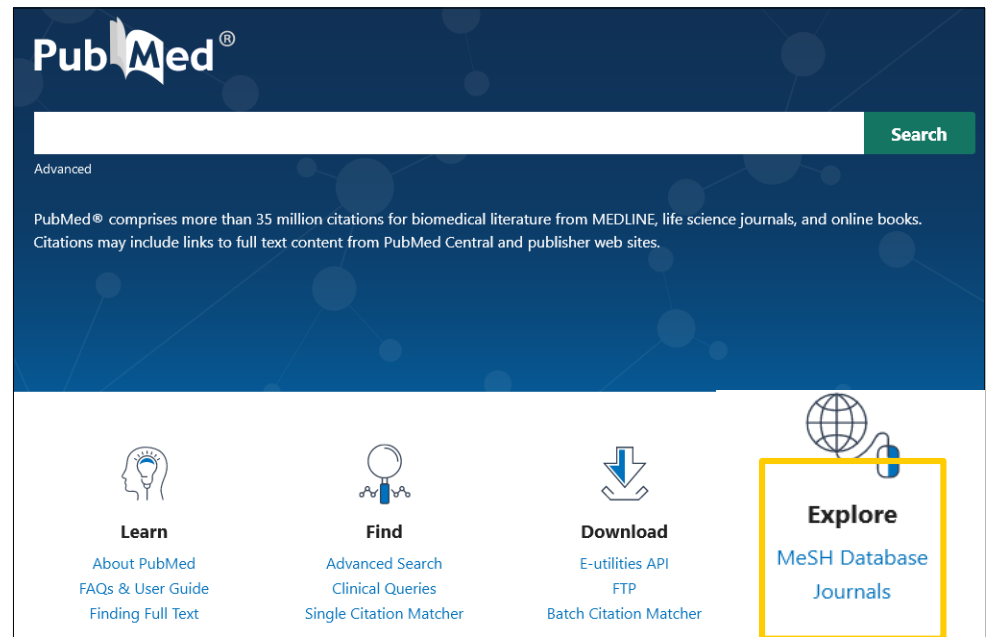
PubMed®

Search

Advanced

PubMed® comprises more than 35 million citations for biomedical literature from MEDLINE, life science journals, and online books. Citations may include links to full text content from PubMed Central and publisher web sites.

Learn
About PubMed
FAQs & User Guide
Finding Full Text

Find
Advanced Search
Clinical Queries
Single Citation Matcher

Download
E-utilities API
FTP
Batch Citation Matcher

Explore
MeSH Database
Journals